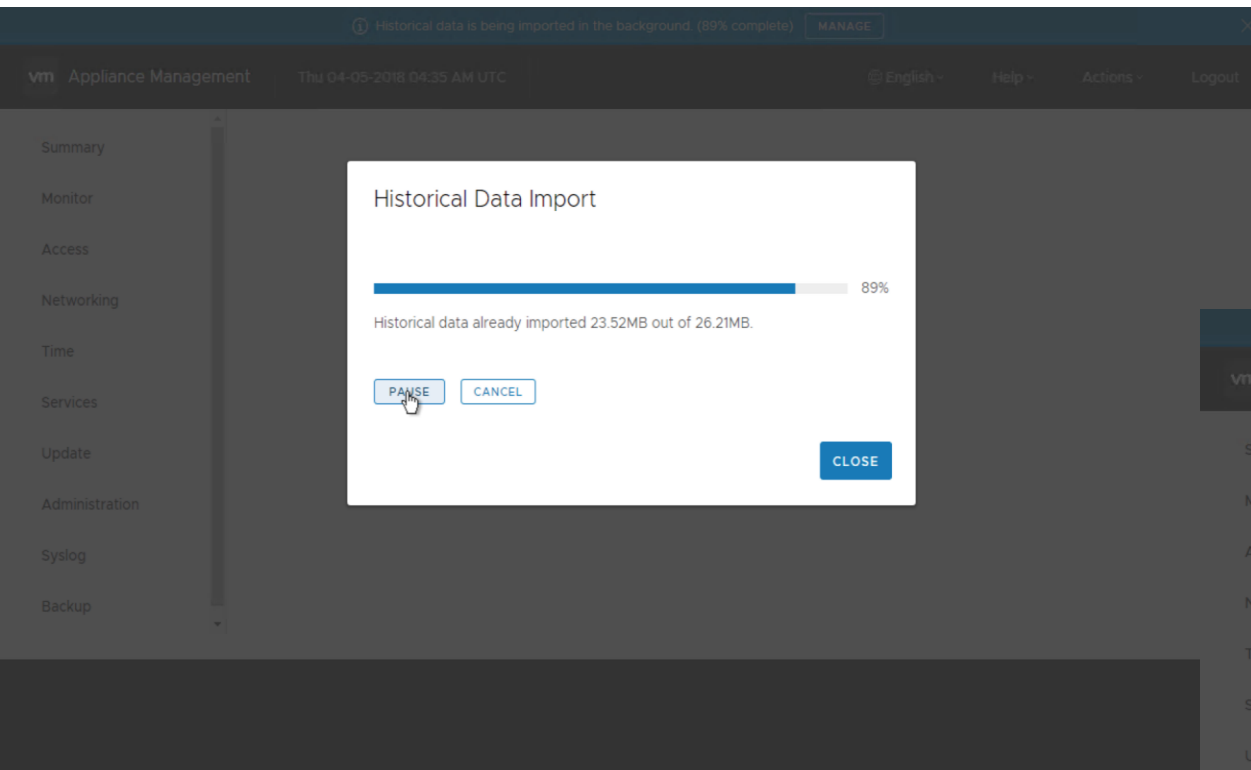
Historical data is being imported in the background. (89% complete) MANAGE

vm Appliance Management Thu 04-05-2018 04:35 AM UTC English Help Actions Logout

Summary
Monitor
Access
Networking
Time
Services
Update
Administration
Syslog
Backup

Historical Data Import

89%

Historical data already imported 23.52MB out of 26.21MB.

PAUSE CANCEL

CLOSE

vm